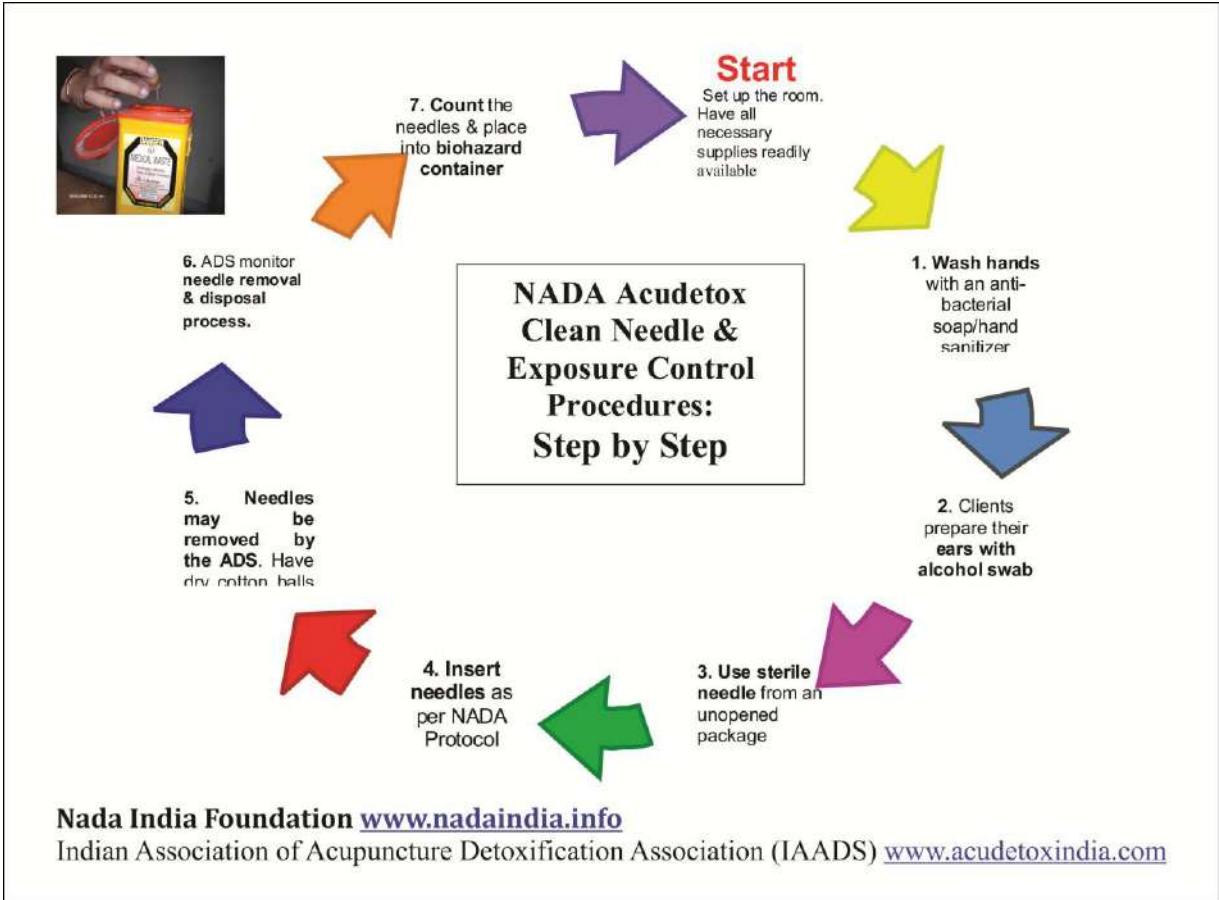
Start
Set up the room. Have all necessary supplies readily available

1. Wash hands with an anti-bacterial soap/hand sanitizer

2. Clients prepare their ears with alcohol swab

3. Use sterile needle from an unopened package

4. Insert needles as per NADA Protocol

5. Needles may be removed by the ADS. Have dry cotton balls

6. ADS monitor needle removal & disposal process.

7. Count the needles & place into biohazard container

MEDICAL WASTE

NADA Acudetox Clean Needle & Exposure Control Procedures: Step by Step

Nada India Foundation www.nadaindia.info
Indian Association of Acupuncture Detoxification Association (IAADS) www.acudetoxindia.com